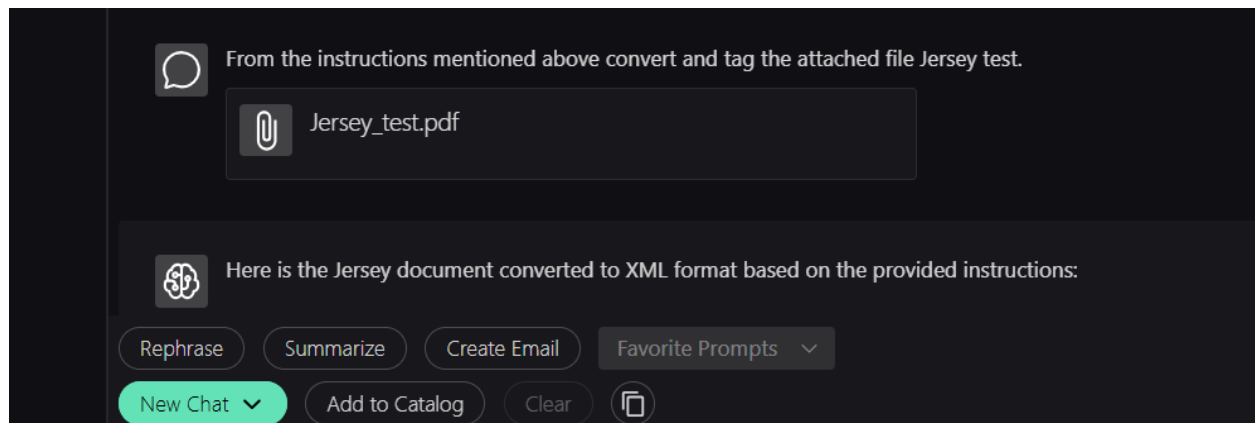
From the instructions mentioned above convert and tag the attached file Jersey test.

Jersey_test.pdf

Here is the Jersey document converted to XML format based on the provided instructions:

Rephrase
Summarize
Create Email
Favorite Prompts

New Chat
Add to Catalog
Clear